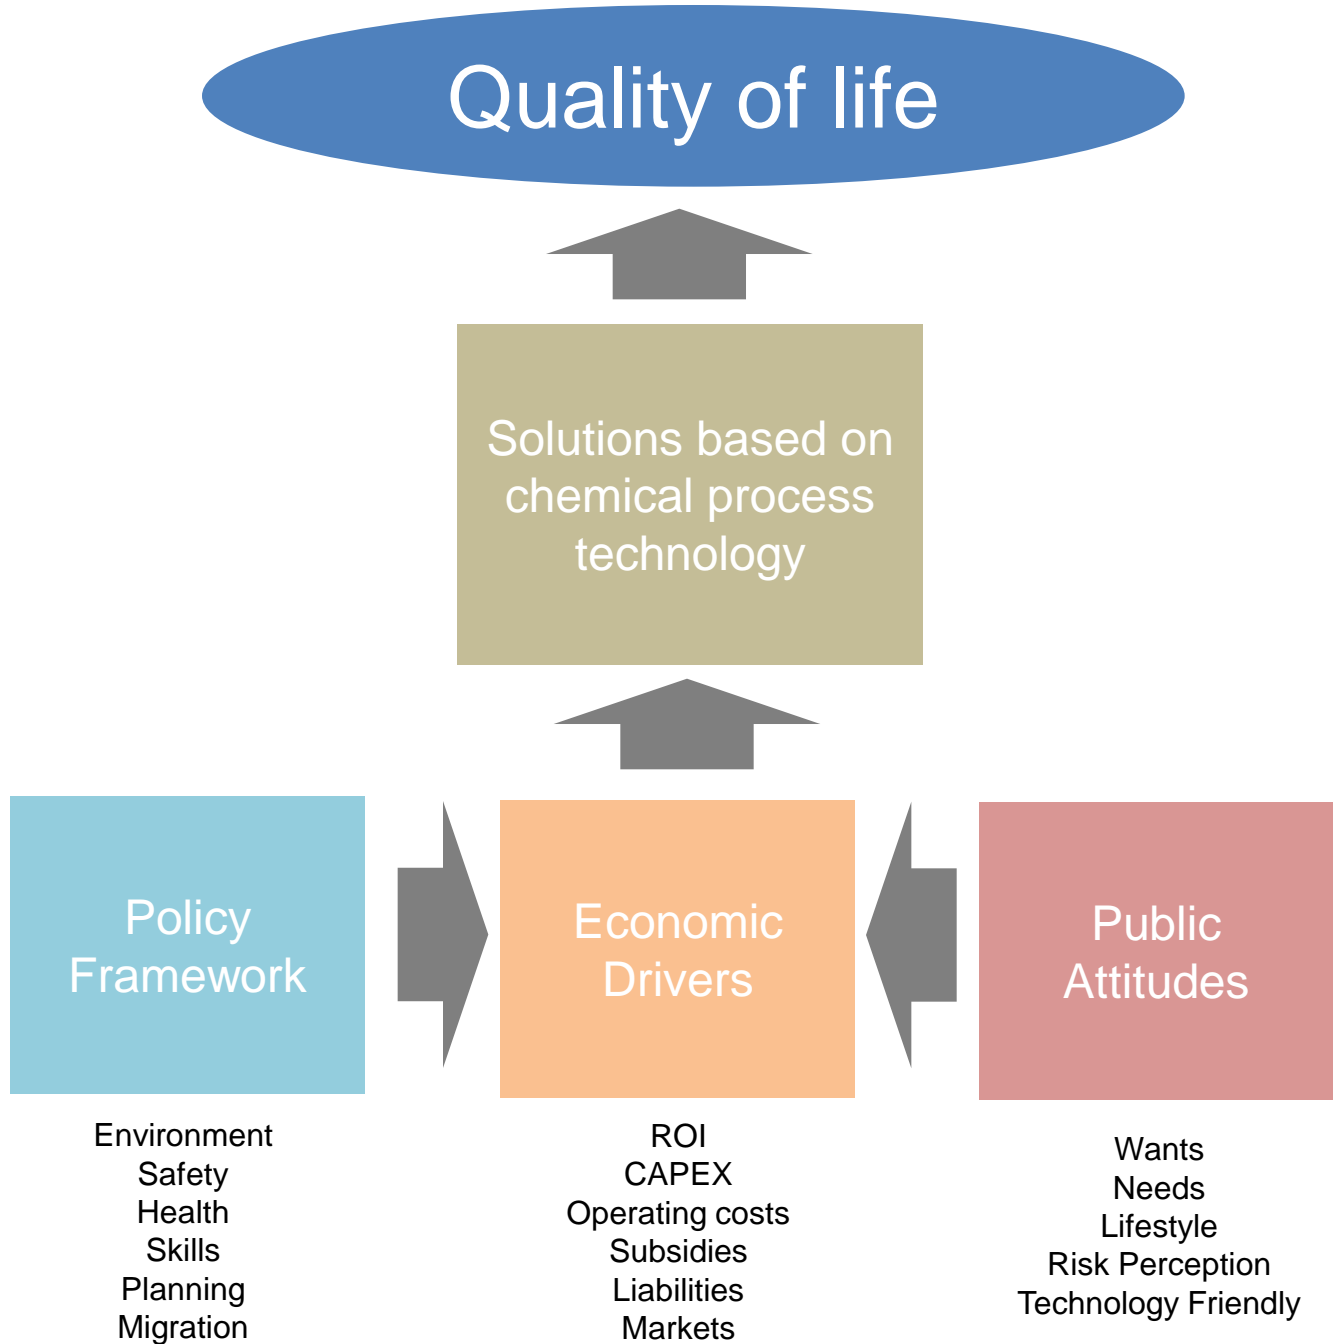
Quality of life

Solutions based on chemical process technology

Policy Framework

Economic Drivers

Public Attitudes

Environment
Safety
Health
Skills
Planning
Migration

ROI
CAPEX
Operating costs
Subsidies
Liabilities
Markets

Wants
Needs
Lifestyle
Risk Perception
Technology Friendly